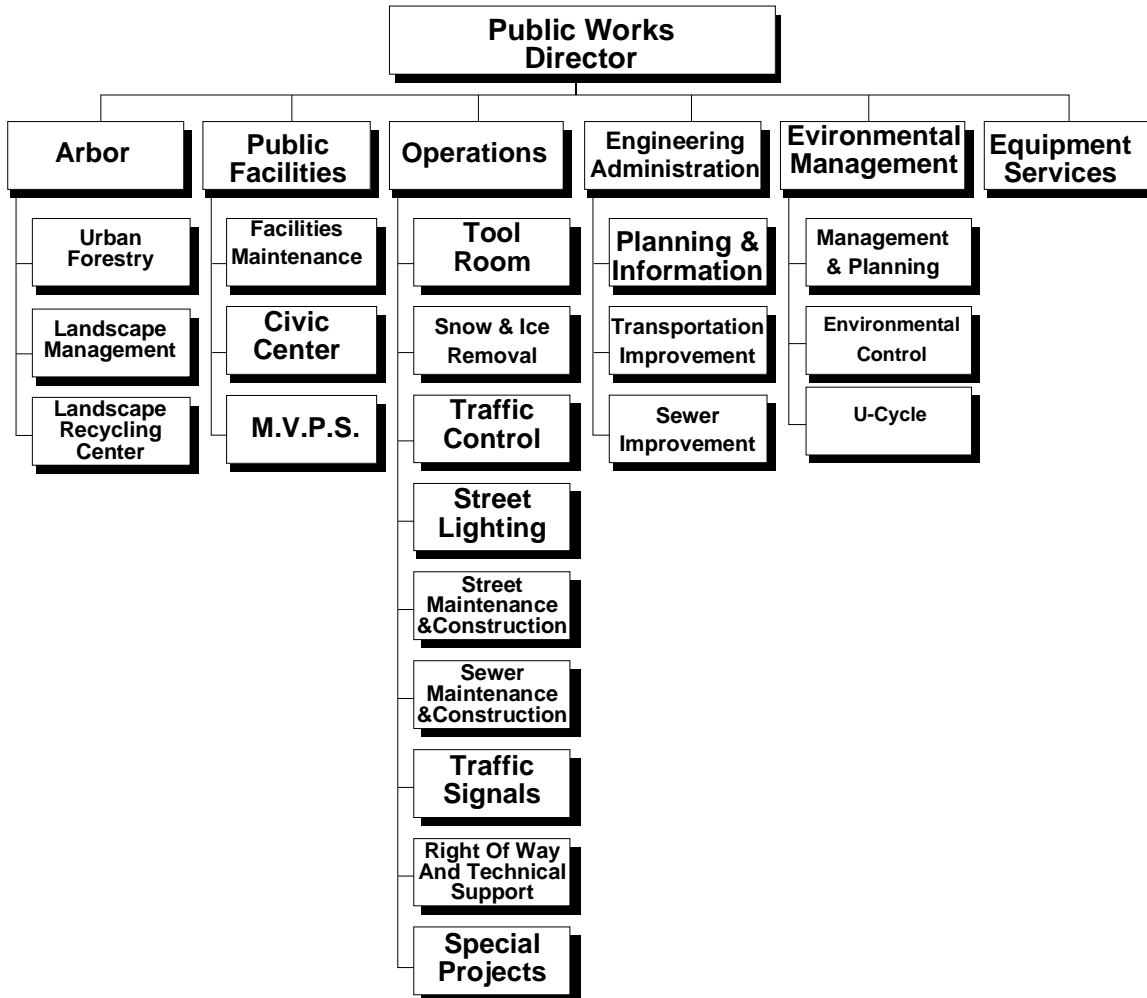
Public Works Director

Arbor

Urban Forestry

Landscape Management

Landscape Recycling Center

Public Facilities

Facilities Maintenance

Civic Center

M.V.P.S.

Operations

Tool Room

Snow & Ice Removal

Traffic Control

Street Lighting

Street Maintenance &Construction

Sewer Maintenance &Construction

Traffic Signals

Right Of Way And Technical Support

Special Projects

Engineering Administration

Planning & Information

Transportation Improvement

Sewer Improvement

Evironmental Management

Management & Planning

Environmental Control

U-Cycle

Equipment Services